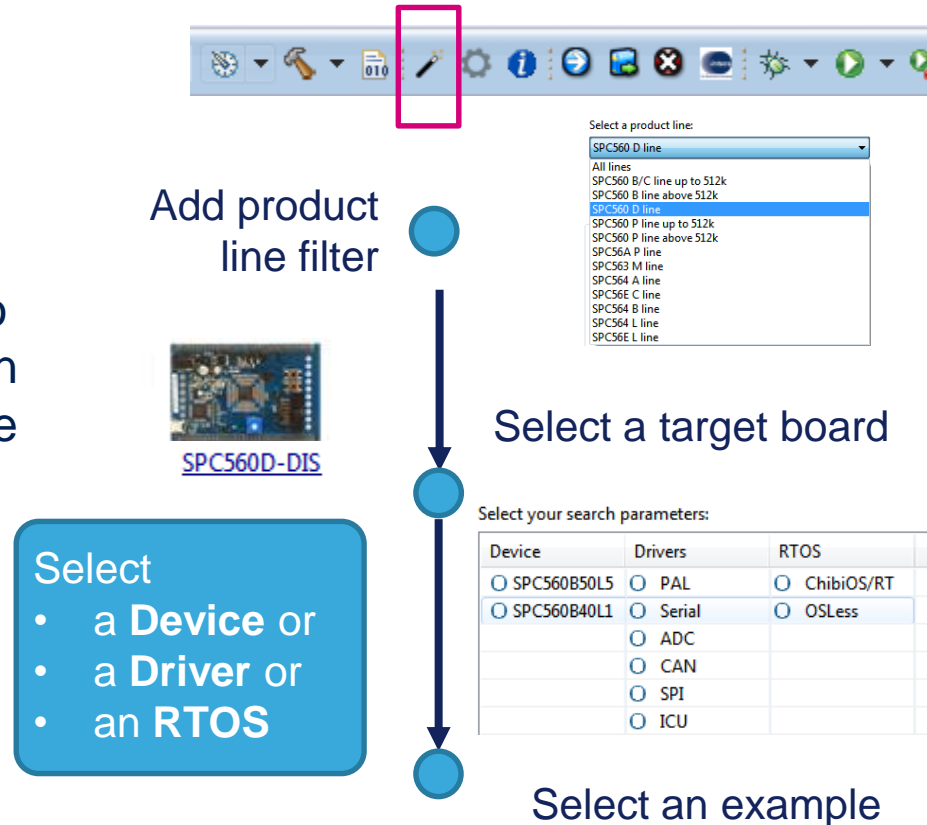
Select a product line:

SPC560 D line

All lines
SPC560 B/C line up to 512k
SPC560 B line above 512k
SPC560 D line
SPC560 P line up to 512k
SPC560 P line above 512k
SPC56A P line
SPC563 M line
SPC564 A line
SPC56E C line
SPC564 B line
SPC564 L line
SPC56E L line

Add product line filter

o
n
e

SPC560D-DIS

Select a target board

Select your search parameters:

| Device | Drivers | RTOS |
|---|---|---|
| O SPC560B50L5 | O PAL | O ChibiOS/RT |
| O SPC560B40L1 | O Serial | O OSLess |
| | O ADC | |
| | O CAN | |
| | O SPI | |
| | O ICU | |

Select
• a **Device** or
• a **Driver** or
• an **RTOS**

Select an example